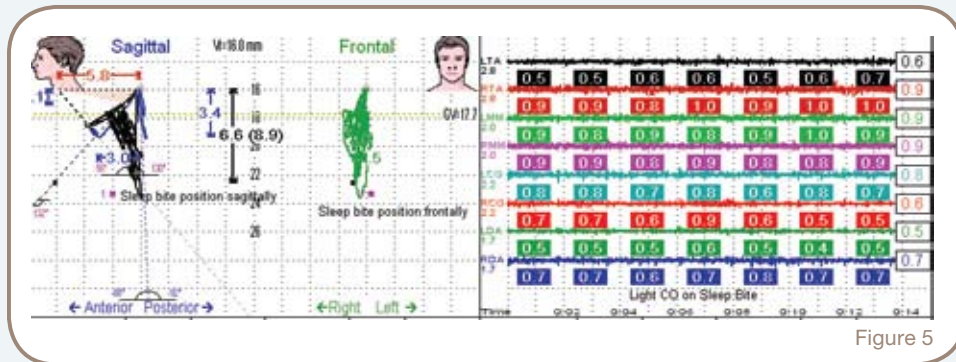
Sagittal V=16.0 mm Frontal

5.8

1

3.4

6.6 (8.9)

3.0

16

18

20

22

24

26

1 Sleep bite position sagitally

Sleep bite position frontally

OV:17.7

← Anterior Posterior →

←Right Left →

LTA 2.0 0.5 0.5 0.6 0.6 0.5 0.6 0.7 0.6

RTA 2.0 0.9 0.9 0.8 1.0 0.9 1.0 1.0 0.9

LMM 2.0 0.9 0.8 0.9 0.8 0.9 1.0 0.9 0.9

RMM 2.0 0.9 0.9 0.8 0.9 0.8 0.8 0.9 0.9

LDG 2.2 0.8 0.8 0.7 0.8 0.6 0.8 0.7 0.8

RDG 2.2 0.7 0.7 0.6 0.9 0.6 0.5 0.5 0.6

LDA 1.7 0.5 0.5 0.5 0.6 0.5 0.4 0.5 0.5

RDA 1.7 0.7 0.7 0.6 0.7 0.8 0.7 0.7 0.7

Light CO on Sleep Bite

Time 0:02 0:04 0:06 0:08 0:10 0:12 0:14

Figure 5